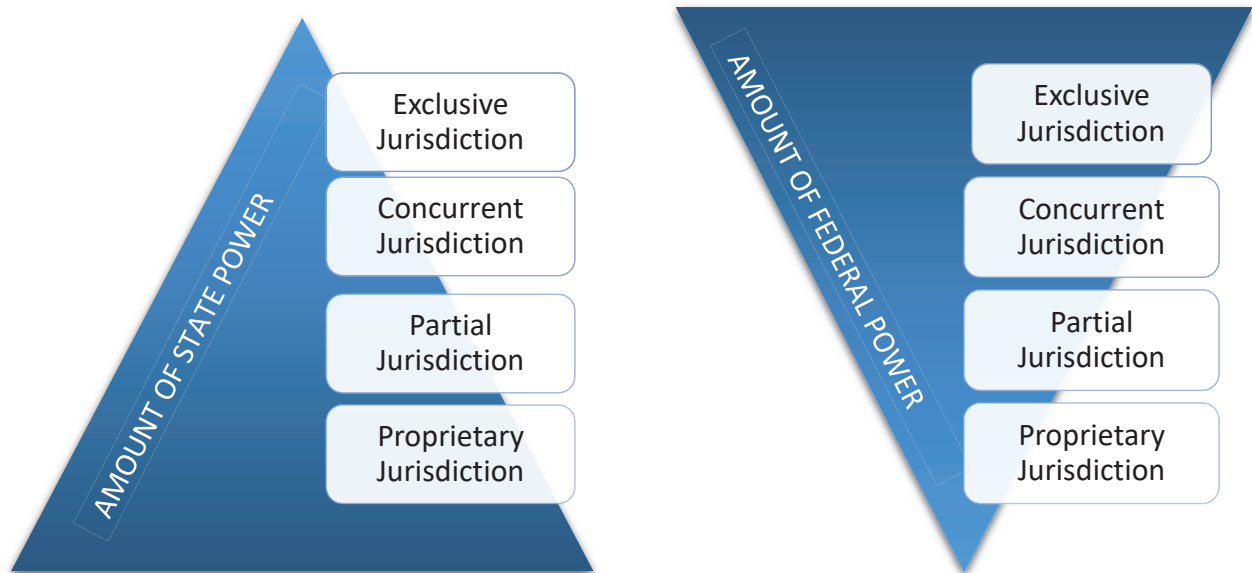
AMOUNT OF STATE POWER

Exclusive Jurisdiction

Concurrent Jurisdiction

Partial Jurisdiction

Proprietary Jurisdiction

AMOUNT OF FEDERAL POWER

Exclusive Jurisdiction

Concurrent Jurisdiction

Partial Jurisdiction

Proprietary Jurisdiction